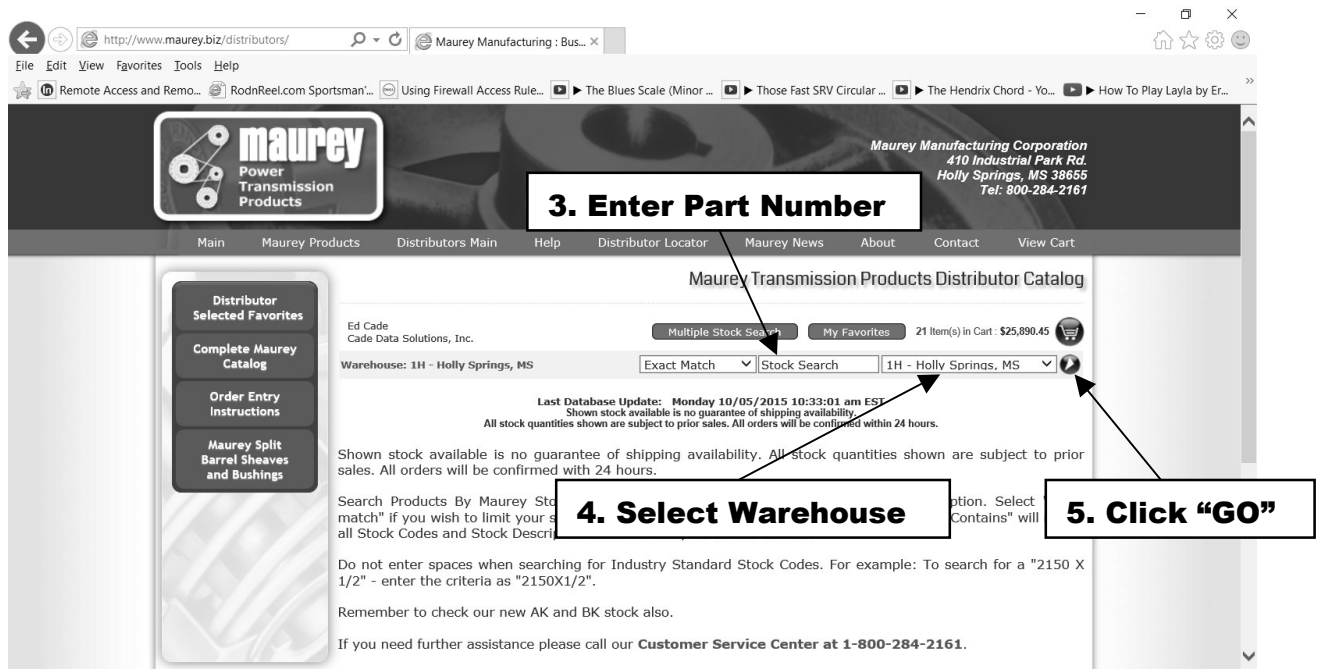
http://www.maurey.biz/distributors/

Maurey Manufacturing : Bus...

File Edit View Favorites Tools Help

Remote Access and Remo... RodnReel.com Sportsman'... Using Firewall Access Rule... ▶ The Blues Scale (Minor ... ▶ Those Fast SRV Circular ... ▶ The Hendrix Chord - Yo... ▶ How To Play Layla by Er...

maurey Power Transmission Products

Maurey Manufacturing Corporation
410 Industrial Park Rd.
Holly Springs, MS 38655
Tel: 800-284-2161

3. Enter Part Number

Main Maurey Products Distributors Main Help Distributor Locator Maurey News About Contact View Cart

Distributor Selected Favorites

Complete Maurey Catalog

Order Entry Instructions

Maurey Split Barrel Sheaves and Bushings

Maurey Transmission Products Distributor Catalog

Ed Cade
Cade Data Solutions, Inc.

Multiple Stock Search My Favorites 21 Item(s) in Cart : $25,890.45

Warehouse: 1H - Holly Springs, MS

Exact Match Stock Search 1H - Holly Springs, MS

Last Database Update: Monday 10/05/2015 10:33:01 am EST
Shown stock available is no guarantee of shipping availability.
All stock quantities shown are subject to prior sales. All orders will be confirmed within 24 hours.

Shown stock available is no guarantee of shipping availability. All stock quantities shown are subject to prior sales. All orders will be confirmed with 24 hours.

Search Products By Maurey Sto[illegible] option. Select "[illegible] match" if you wish to limit your s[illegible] Contains" will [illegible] all Stock Codes and Stock Descri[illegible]

4. Select Warehouse

5. Click "GO"

Do not enter spaces when searching for Industry Standard Stock Codes. For example: To search for a "2150 X 1/2" - enter the criteria as "2150X1/2".

Remember to check our new AK and BK stock also.

If you need further assistance please call our Customer Service Center at 1-800-284-2161.